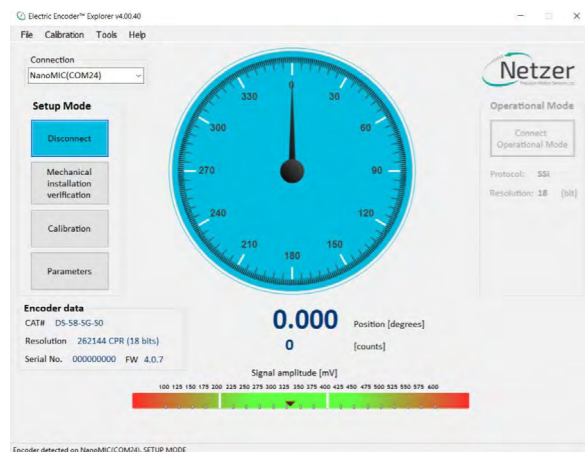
Electric Encoder™ Explorer v4.00.40

File Calibration Tools Help

Connection
NanoMIC(COM24)

Setup Mode

Disconnect

Mechanical installation verification

Calibration

Parameters

Netzer
Precision Motion Sensors Ltd.

Operational Mode

Connect Operational Mode

Protocol: SSi

Resolution: 18 [bit]

0
30
60
90
120
150
180
210
240
270
300
330

Encoder data
CAT# DS-58-SG-S0
Resolution 262144 CPR (18 bits)
Serial No. 000000000 FW 4.0.7

0.000 Position [degrees]
0 [counts]

Signal amplitude [mV]
100 125 150 175 200 225 250 275 300 325 350 375 400 425 450 475 500 525 550 575 600

Encoder detected on NanoMIC(COM24), SETUP MODE